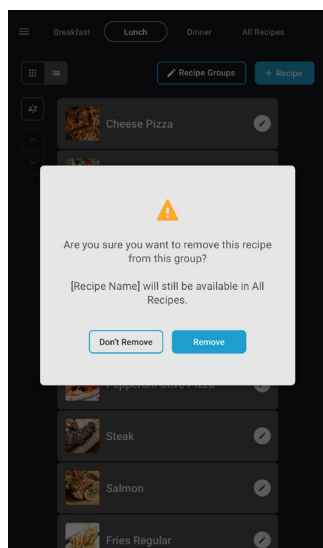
Breakfast Lunch Dinner All Recipes

Recipe Groups + Recipe

AZ

Cheese Pizza

Are you sure you want to remove this recipe from this group?

[Recipe Name] will still be available in All Recipes.

Don't Remove Remove

Pepperoni Olive Pizza

Steak

Salmon

Fries Regular